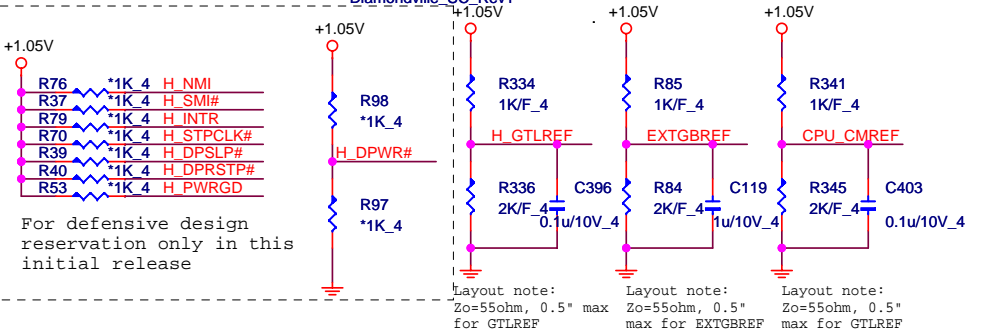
Diamondville_SC_Rev1

+1.05V

R76 *1K_4 H_NMI
R37 *1K_4 H_SMI#
R79 *1K_4 H_INTR
R70 *1K_4 H_STPCLK#
R39 *1K_4 H_DPSLP#
R40 *1K_4 H_DPRSTP#
R53 *1K_4 H_PWRGD

For defensive design reservation only in this initial release

+1.05V

R98
*1K_4

H_DPWR#

R97
*1K_4

+1.05V

R334
1K/F_4

H_GTLREF

R336
2K/F_4

C396
0.1u/10V_4

Layout note:
Zo=55ohm, 0.5" max for GTLREF

+1.05V

R85
1K/F_4

EXTGBREF

R84
2K/F_4

C119
0.1u/10V_4

Layout note:
Zo=55ohm, 0.5" max for EXTGBREF

+1.05V

R341
1K/F_4

CPU_CMREF

R345
2K/F_4

C403
0.1u/10V_4

Layout note:
Zo=55ohm, 0.5" max for GTLREF